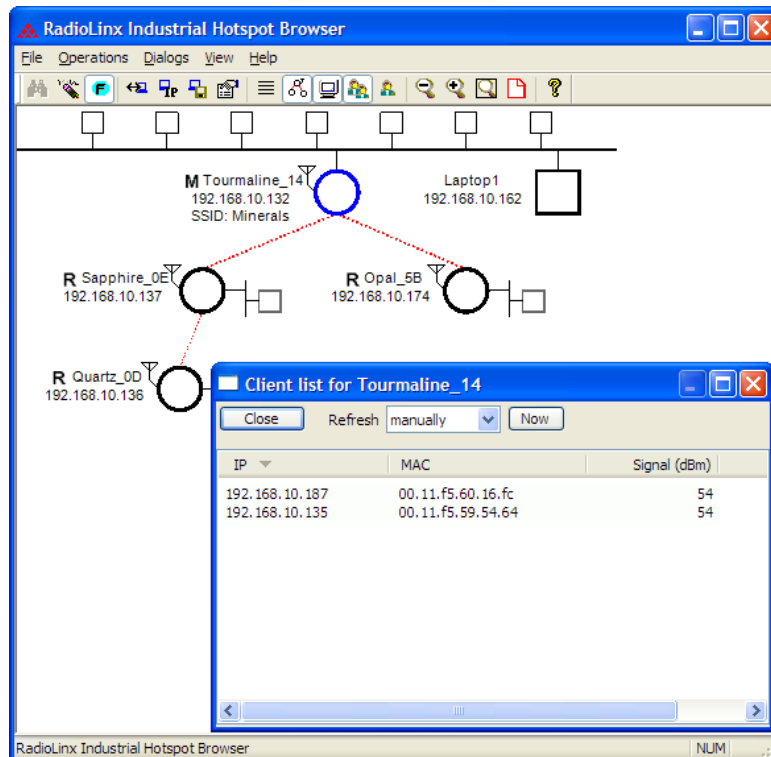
RadioLinx Industrial Hotspot Browser

File Operations Dialogs View Help

M Tourmaline_14
192.168.10.132
SSID: Minerals

Laptop1
192.168.10.162

R Sapphire_0E
192.168.10.137

R Opal_5B
192.168.10.174

R Quartz_0D
192.168.10.136

Client list for Tourmaline_14

Close Refresh manually Now

| IP | MAC | Signal (dBm) |
|---|---|---|
| 192.168.10.187 | 00.11.f5.60.16.fc | 54 |
| 192.168.10.135 | 00.11.f5.59.54.64 | 54 |

RadioLinx Industrial Hotspot Browser NUM